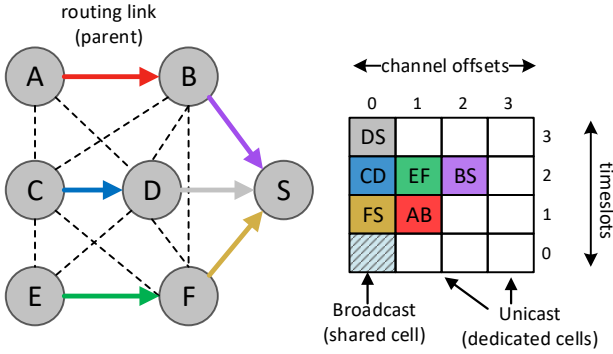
routing link
(parent)

A
B
C
D
S
E
F

channel offsets

| 0 | 1 | 2 | 3 | |
|---|---|---|---|---|
| DS | | | | 3 |
| CD | EF | BS | | 2 |
| FS | AB | | | 1 |
| | | | | 0 |

timeslots

Broadcast
(shared cell)

Unicast
(dedicated cells)